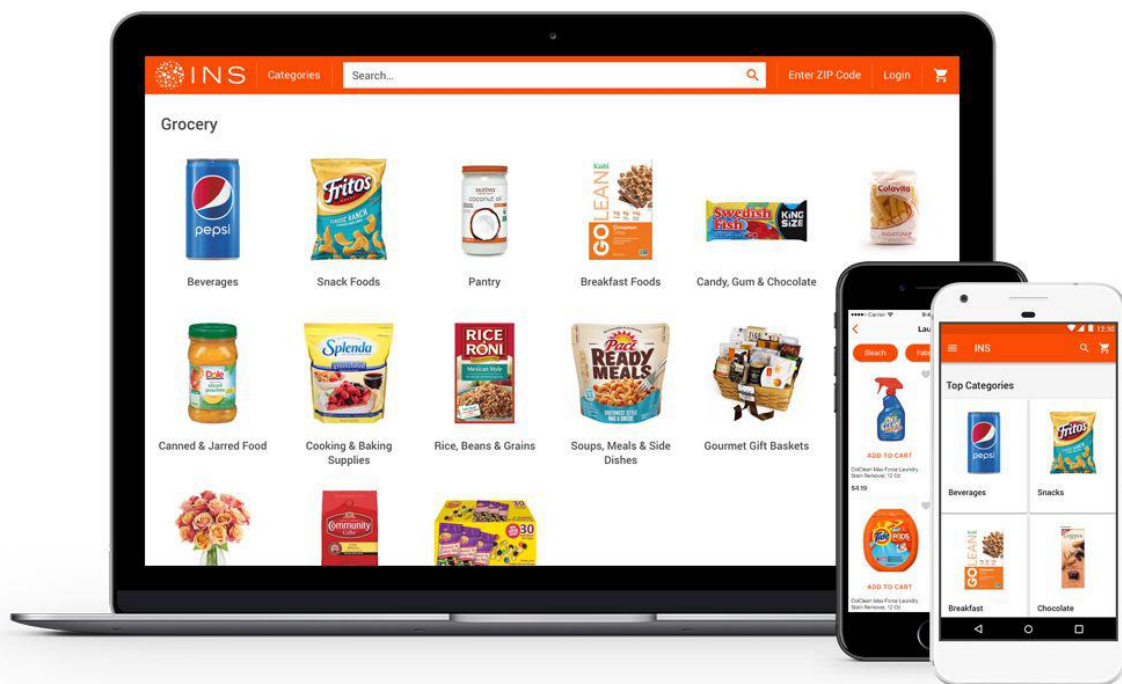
INS Categories Search... Enter ZIP Code Login

Grocery

Beverages

Snack Foods

Pantry

Breakfast Foods

Candy, Gum & Chocolate

Canned & Jarred Food

Cooking & Baking Supplies

Rice, Beans & Grains

Soups, Meals & Side Dishes

Gourmet Gift Baskets

Carrier

Lau

Bleach

Fab

ADD TO CART

OxiClean Max Force Laundry Stain Remover, 12 Oz

$4.19

ADD TO CART

OxiClean Max Force Laundry Stain Remover, 12 Oz

12:30

INS

Top Categories

Beverages

Snacks

Breakfast

Chocolate